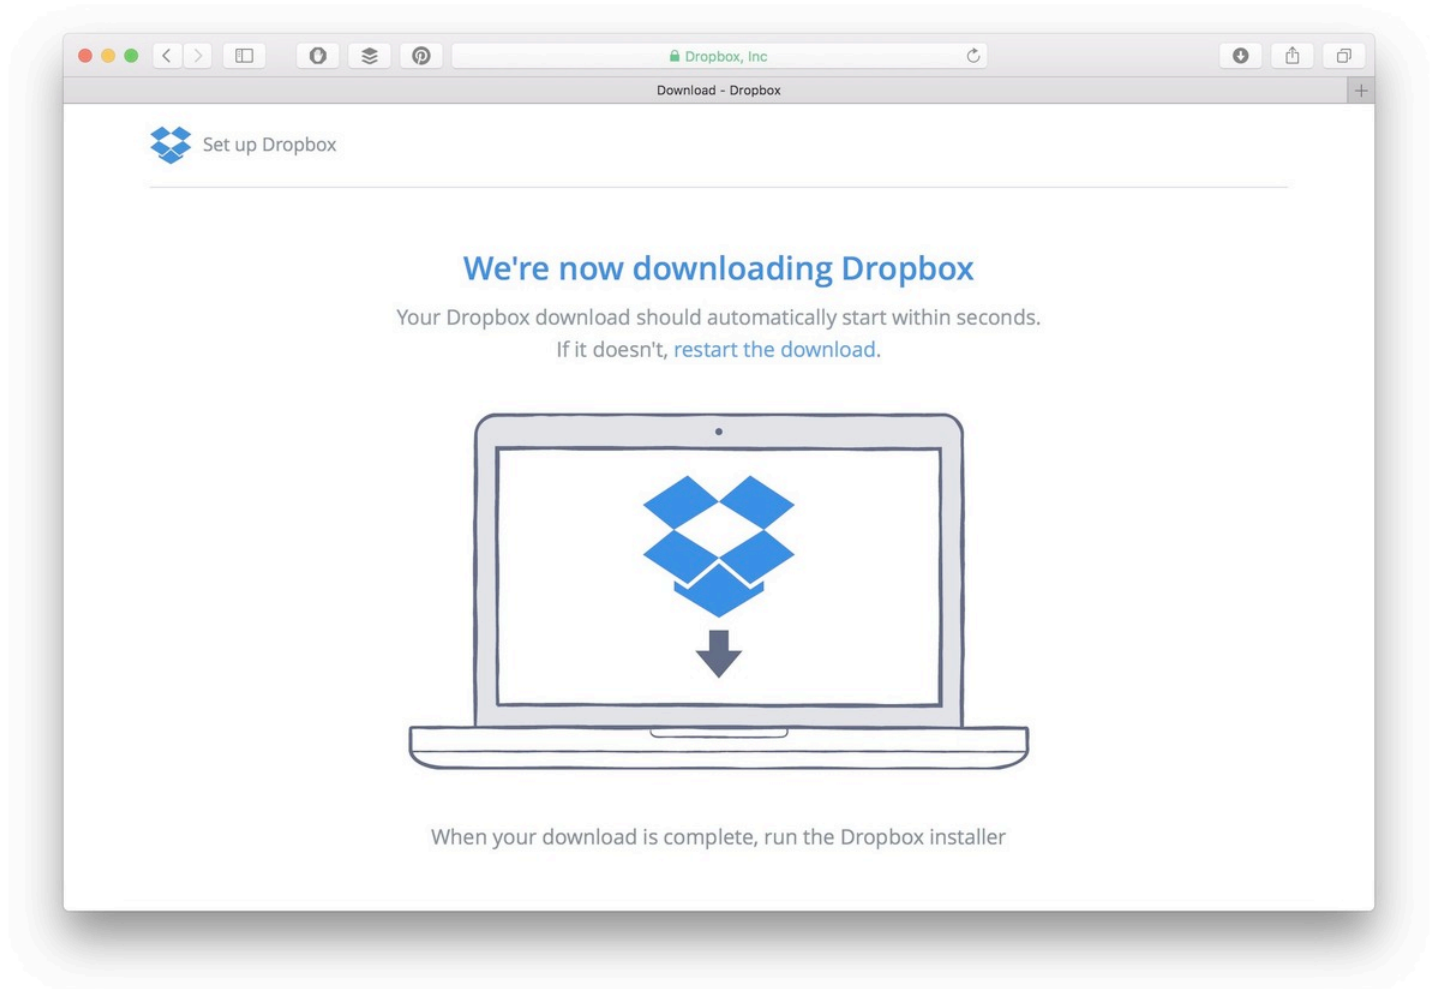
Dropbox, Inc

Download - Dropbox

Set up Dropbox

We're now downloading Dropbox

Your Dropbox download should automatically start within seconds.
If it doesn't, restart the download.

When your download is complete, run the Dropbox installer